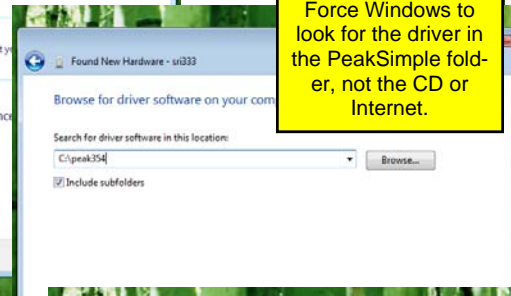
Found New Hardware - sri333

Browse for driver software on your com

Force Windows to look for the driver in the PeakSimple folder, not the CD or Internet.

Search for driver software in this location:

C:\peak354

Browse...

Include subfolders